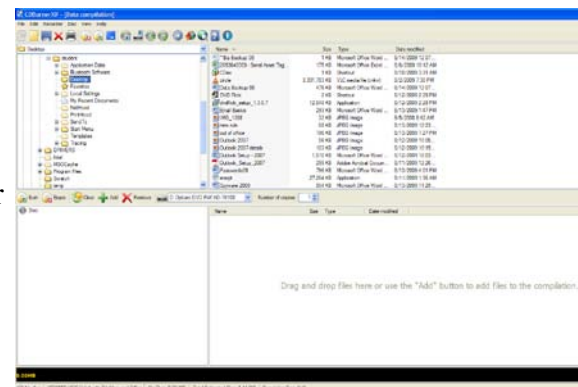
CDBurnerXP - [Data compilation]

Desktop

Name | Size | Type | Date modified

Drag and drop files here or use the "Add" button to add files to the compilation.

Name | Size | Type | Date modified

Burn | Erase | Clear | Add | Remove | Number of copies: 1

Disc

0.00MB